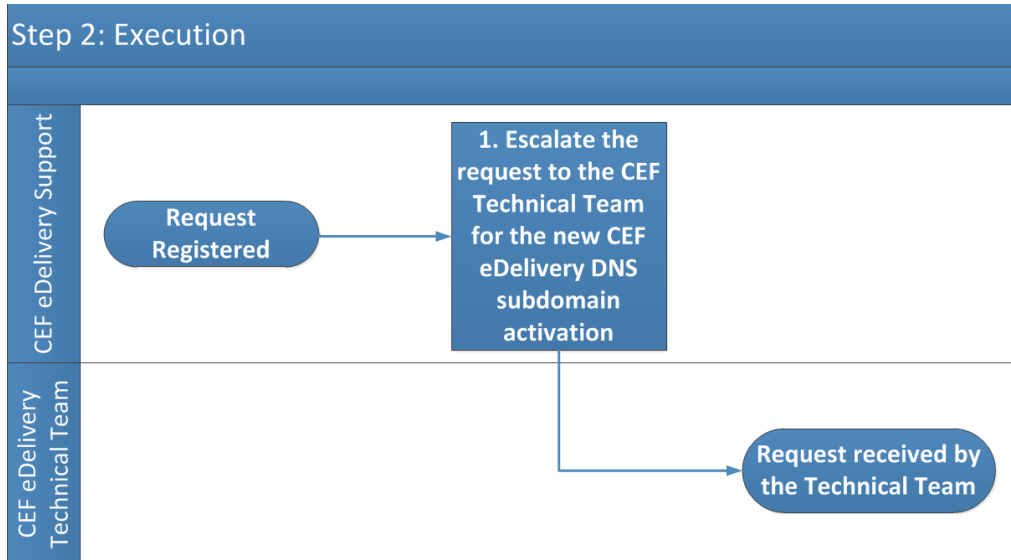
Step 2: Execution

CEF eDelivery Support

Request Registered

1. Escalate the request to the CEF Technical Team for the new CEF eDelivery DNS subdomain activation

CEF eDelivery Technical Team

Request received by the Technical Team